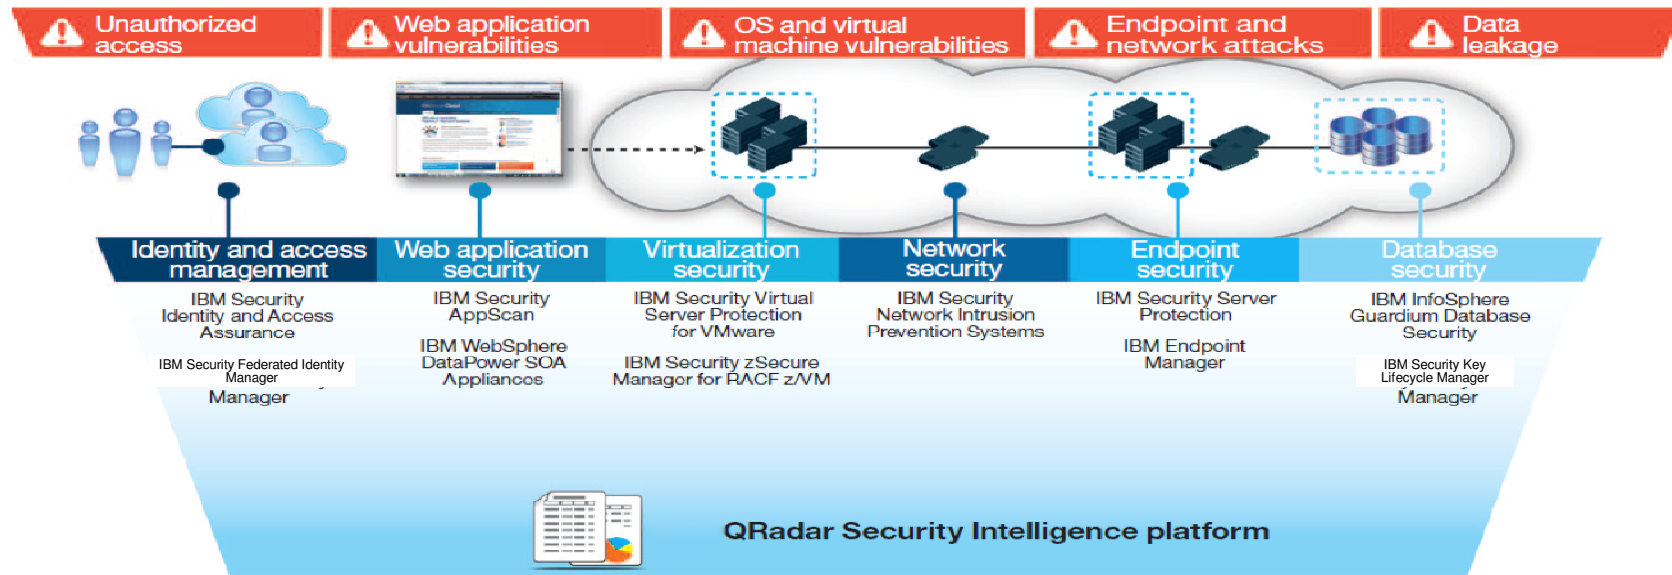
Unauthorized access

Web application vulnerabilities

OS and virtual machine vulnerabilities

Endpoint and network attacks

Data leakage

Identity and access management

IBM Security Identity and Access Assurance

IBM Security Federated Identity Manager

Manager

Web application security

IBM Security AppScan

IBM WebSphere DataPower SOA Appliances

Virtualization security

IBM Security Virtual Server Protection for VMware

IBM Security zSecure Manager for RACF z/VM

Network security

IBM Security Network Intrusion Prevention Systems

Endpoint security

IBM Security Server Protection

IBM Endpoint Manager

Database security

IBM InfoSphere Guardium Database Security

IBM Security Key Lifecycle Manager

Manager

QRadar Security Intelligence platform